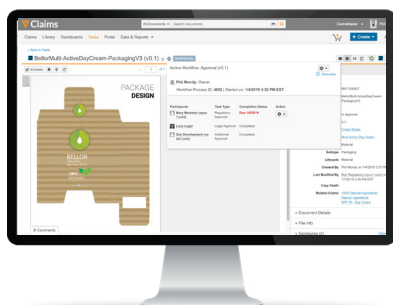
Claims

All Documents | Search documents

Claims Library Dashboards Tasks Portal Data & Reports

Create

‹ Back to Tasks

BellforMulti-ActiveDayCream-PackagingV3 (v0.1)

APPROVAL

Active Workflow: Approval (v0.1)

Show less

Phil Moody, Owner

Workflow Process ID: 4603 | Started on: 1/4/2018 3:32 PM EST

| Participants | Task Type | Completion Status | Action |
|---|---|---|---|
| Mary Marketer (Joyce Castel) | Regulatory Approval | Due 1/8/2018 | |
| Lucy Legal | Legal Approval | Completed | |
| Dan Development (ex ad Curtis) | Additional Approval | Completed | |

PACKAGE DESIGN

BELLOR

Comments

Subtype Packaging

Lifecycle Material

Created By Phil Moody on 1/4/2018 3:32 PM

Last Modified By Phil Moody

Copy Depth

Related Claims

Document Details

File Info

Signatures